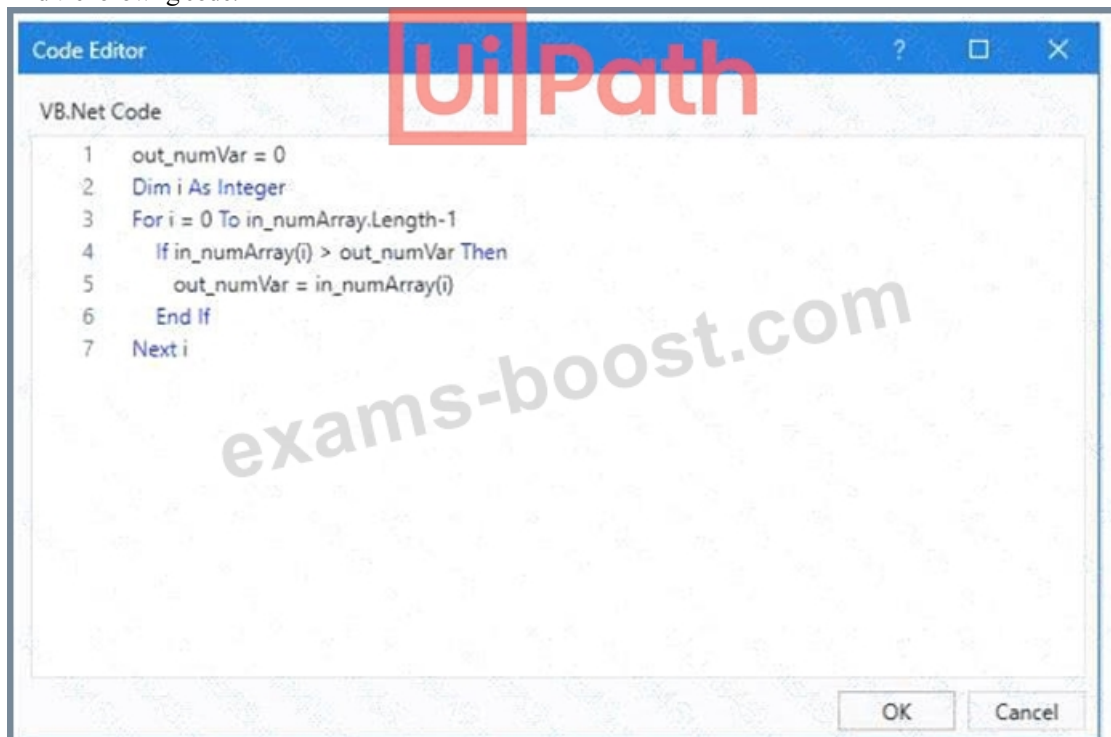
Code Editor

UiPath

VB.Net Code

1 out_numVar = 0
2 Dim i As Integer
3 For i = 0 To in_numArray.Length-1
4 If in_numArray(i) > out_numVar Then
5 out_numVar = in_numArray(i)
6 End If
7 Next i

exams-boost.com

OK Cancel